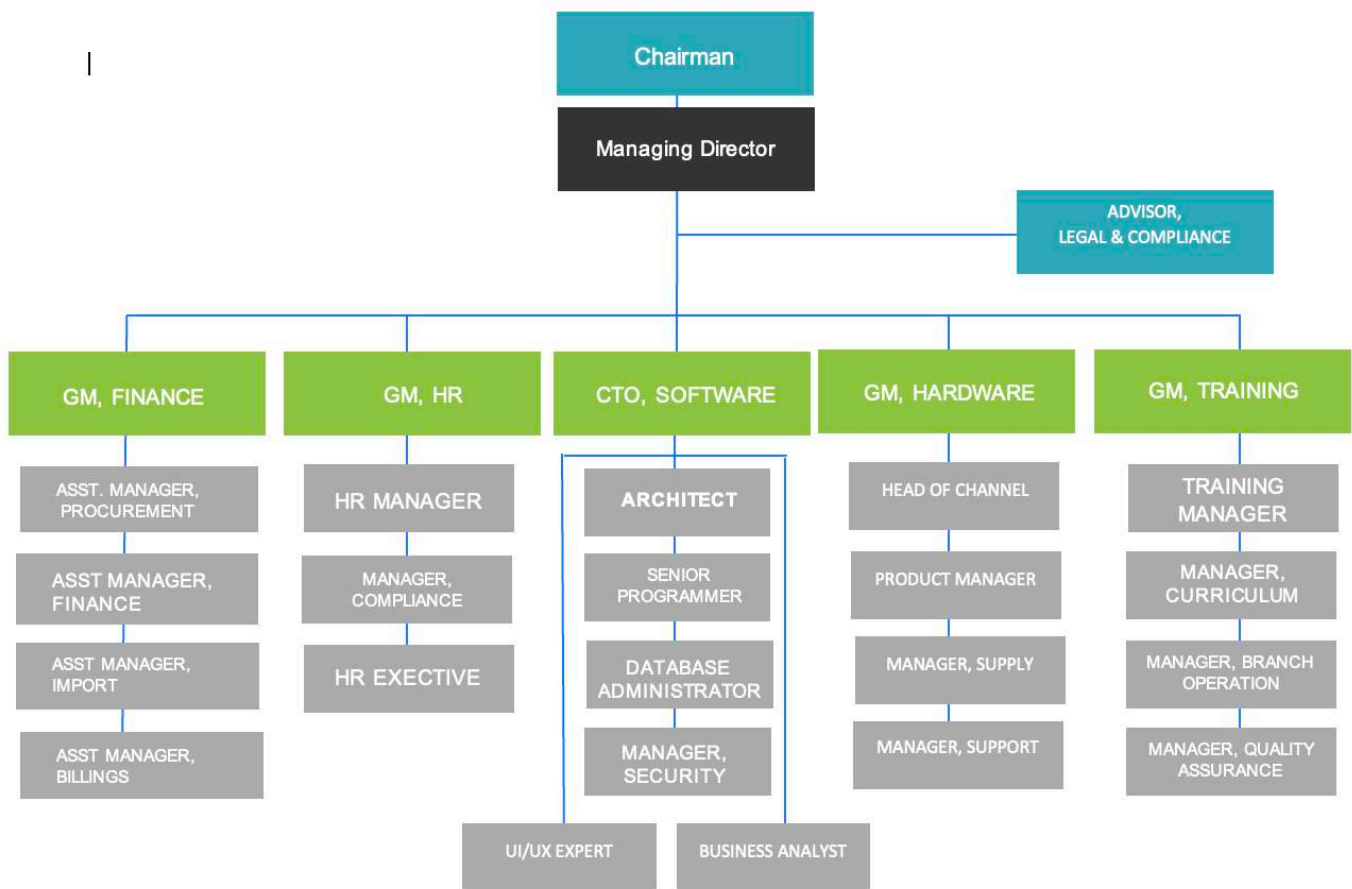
Chairman

Managing Director

ADVISOR,
LEGAL & COMPLIANCE

GM, FINANCE

ASST. MANAGER, PROCUREMENT

ASST MANAGER, FINANCE

ASST MANAGER, IMPORT

ASST MANAGER, BILLINGS

GM, HR

HR MANAGER

MANAGER, COMPLIANCE

HR EXECTIVE

CTO, SOFTWARE

ARCHITECT

SENIOR PROGRAMMER

DATABASE ADMINISTRATOR

MANAGER, SECURITY

UI/UX EXPERT

BUSINESS ANALYST

GM, HARDWARE

HEAD OF CHANNEL

PRODUCT MANAGER

MANAGER, SUPPLY

MANAGER, SUPPORT

GM, TRAINING

TRAINING MANAGER

MANAGER, CURRICULUM

MANAGER, BRANCH OPERATION

MANAGER, QUALITY ASSURANCE